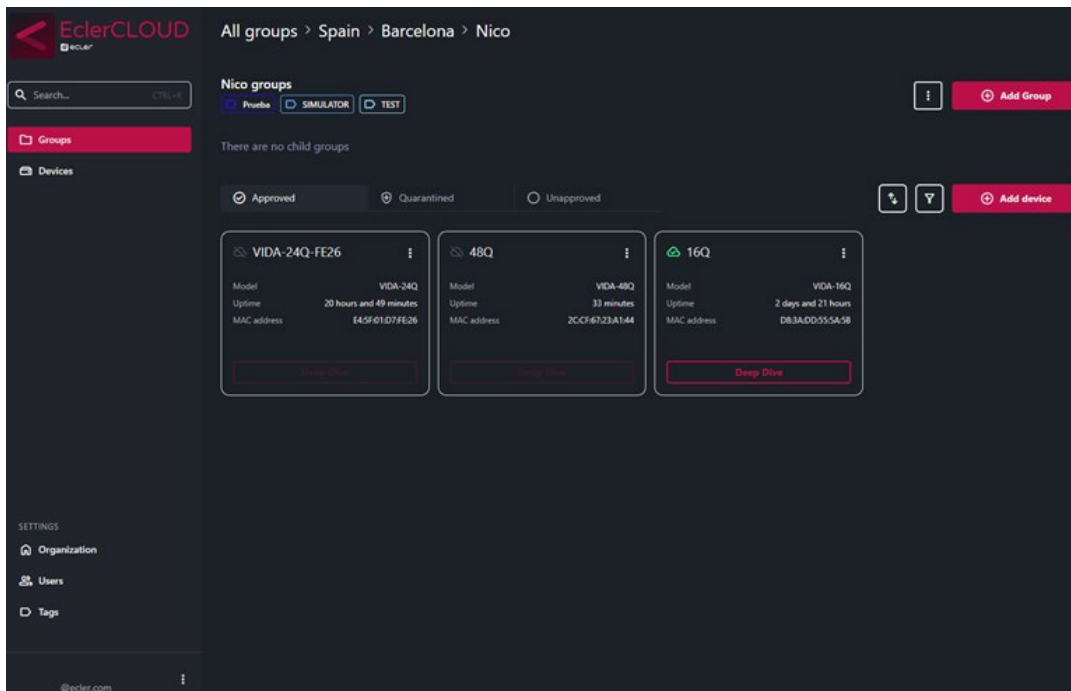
EclerCLOUD
ecler

All groups > Spain > Barcelona > Nico

Search... CTRL+K

Groups
Devices

Nico groups
Prueba SIMULATOR TEST

Add Group

There are no child groups

Approved Quarantined Unapproved

Add device

VIDA-24Q-FE26
Model VIDA-24Q
Uptime 20 hours and 49 minutes
MAC address E4:5F:01:D7:FE:26
Deep Dive

48Q
Model VIDA-48Q
Uptime 33 minutes
MAC address 2C:CF:67:23:A1:44
Deep Dive

16Q
Model VIDA-16Q
Uptime 2 days and 21 hours
MAC address D8:3A:DD:55:5A:58
Deep Dive

SETTINGS
Organization
Users
Tags

@ecler.com